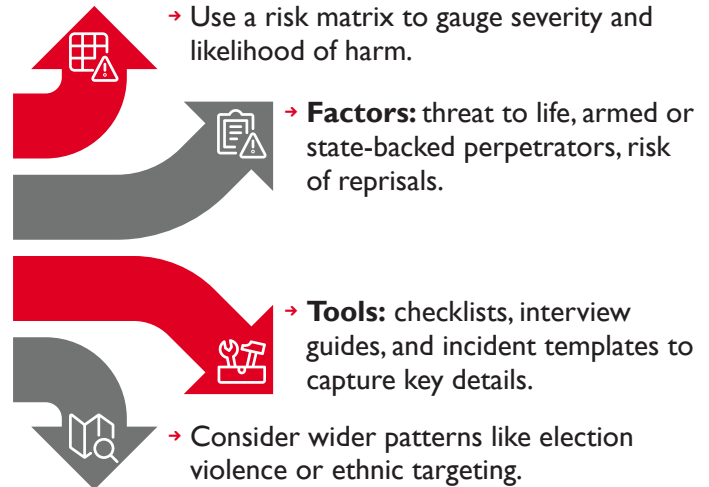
→ Use a risk matrix to gauge severity and likelihood of harm.

→ **Factors:** threat to life, armed or state-backed perpetrators, risk of reprisals.

→ **Tools:** checklists, interview guides, and incident templates to capture key details.

→ Consider wider patterns like election violence or ethnic targeting.